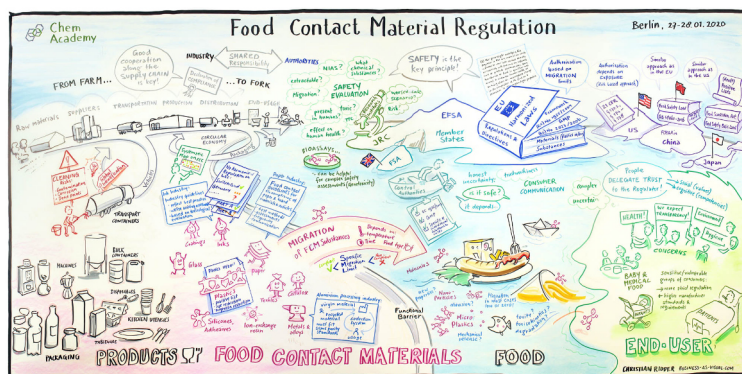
Chem Academy

Food Contact Material Regulation

Berlin, 27-28.01.2020

Good cooperation along the Supply CHAIN is key!

INDUSTRY

SHARED Responsibility

Definition of SIMPLICITY

FROM FARM...

...TO FORK

AUTHORITIES

NIAS?

What chemical Substances?

extractable?

Migration?

SAFETY EVALUATION

present in humans?

toxic?

effect on human health?

Risk

SAFETY is the key principle!

Authorisation based on MIGRATION limits

Authorisation depends on EXPOSURE (Risk based approach)

Similar approach as in the EU

Similar approach as in the US

EFSA

Member States

JRC

EU Harmonised Laws

Regulations & Directives

US

China

Japan

Raw materials

producers

transportation

processing

distribution

end-place

CIRCULAR ECONOMY

CLEANING

TRANSPORT CONTAINERS

BIOASSAYS

FSA

CONSUMER COMMUNICATION

Is it safe?

It depends...

transparency

trust

complex

uncertain

People DELEGATE TRUST to the Regulator!

HEALTH!

We expect TRANSPARENCY

CONCERNS

BABY & MEDICAL FOOD

MIGRATION of FCM Substances

Specific Migration Limit

Glass

Inks

Paper

Coatings

Plastics

Silicones, Adhesives

Ion exchange resins

Metals & alloys

Aluminium processing industry

recycled materials

Functional Barrier

Nano-Particles

Micro Plastics

MACHINES

BULK CONTAINERS

DISPOSABLES

KITCHEN UTENSILS

TABLEWARE

PACKAGING

PRODUCTS

FOOD CONTACT MATERIALS

FOOD

END-USER

CHRISTIAN KEUDER BUSINESS-AS-VISUAL.COM